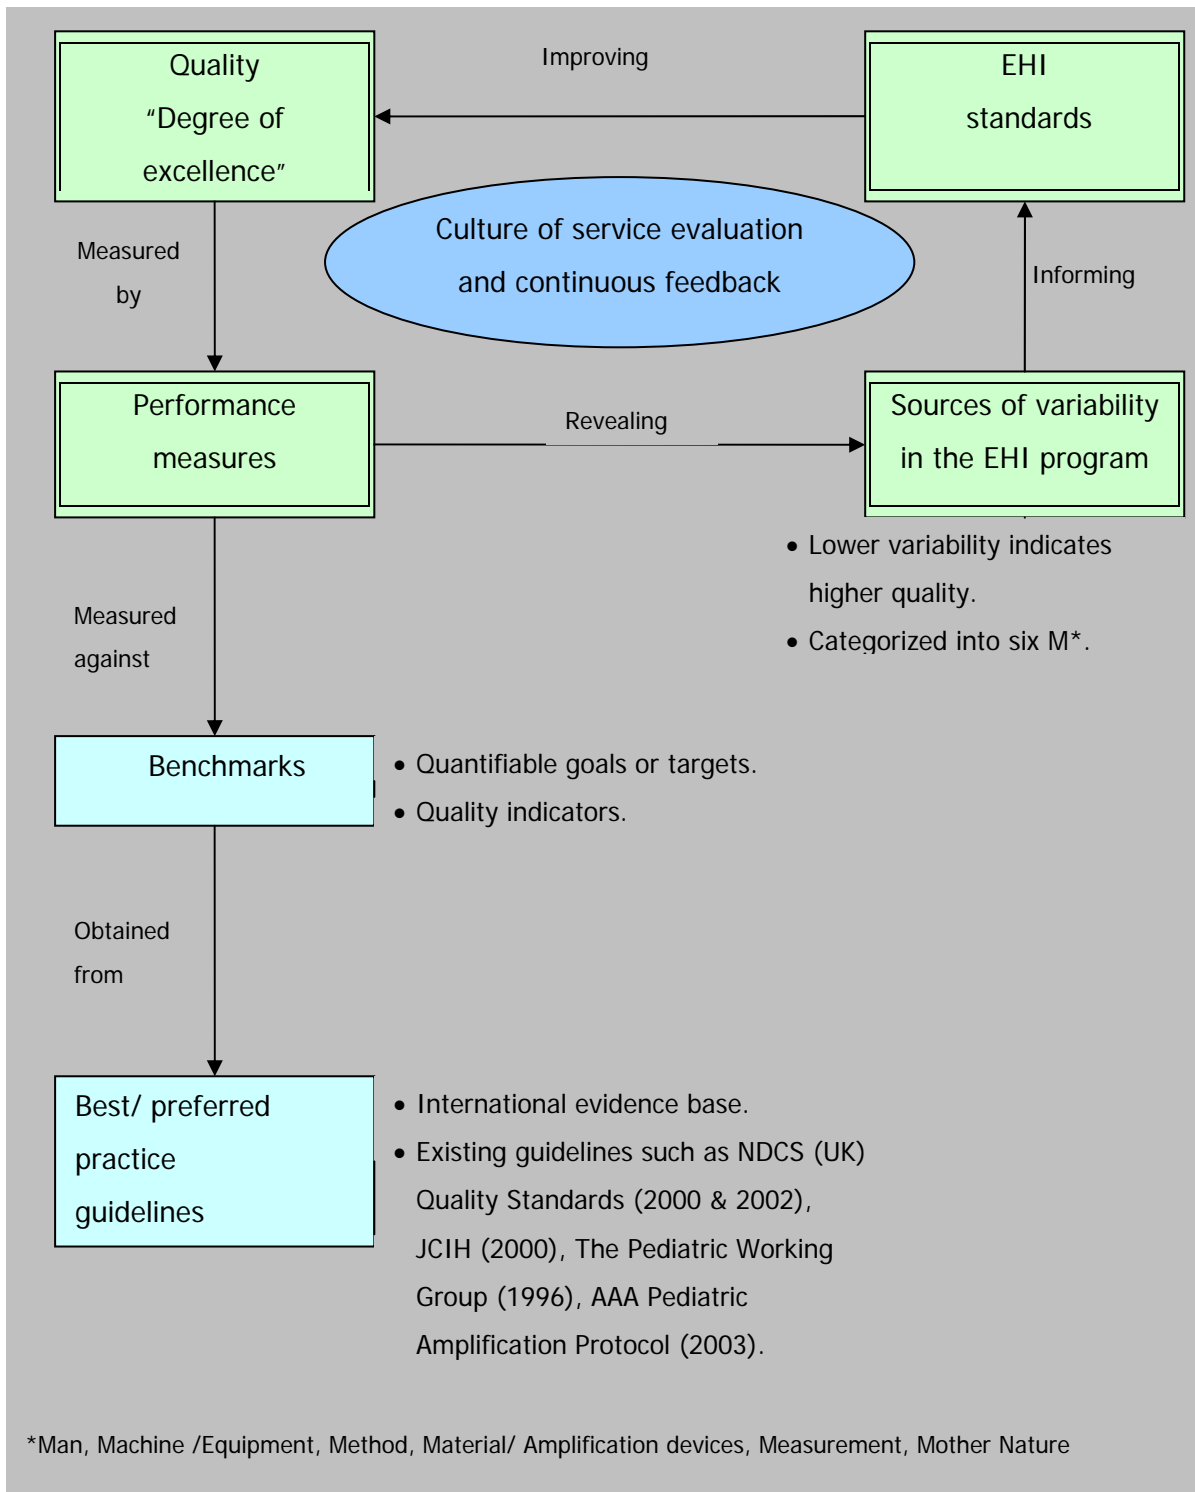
Quality
"Degree of excellence"

Improving

EHI standards

Culture of service evaluation and continuous feedback

Measured by

Informing

Performance measures

Revealing

Sources of variability in the EHI program

• Lower variability indicates higher quality.
• Categorized into six M*.

Measured against

Benchmarks

• Quantifiable goals or targets.
• Quality indicators.

Obtained from

Best/ preferred practice guidelines

• International evidence base.
• Existing guidelines such as NDCS (UK) Quality Standards (2000 & 2002), JCIH (2000), The Pediatric Working Group (1996), AAA Pediatric Amplification Protocol (2003).

*Man, Machine /Equipment, Method, Material/ Amplification devices, Measurement, Mother Nature